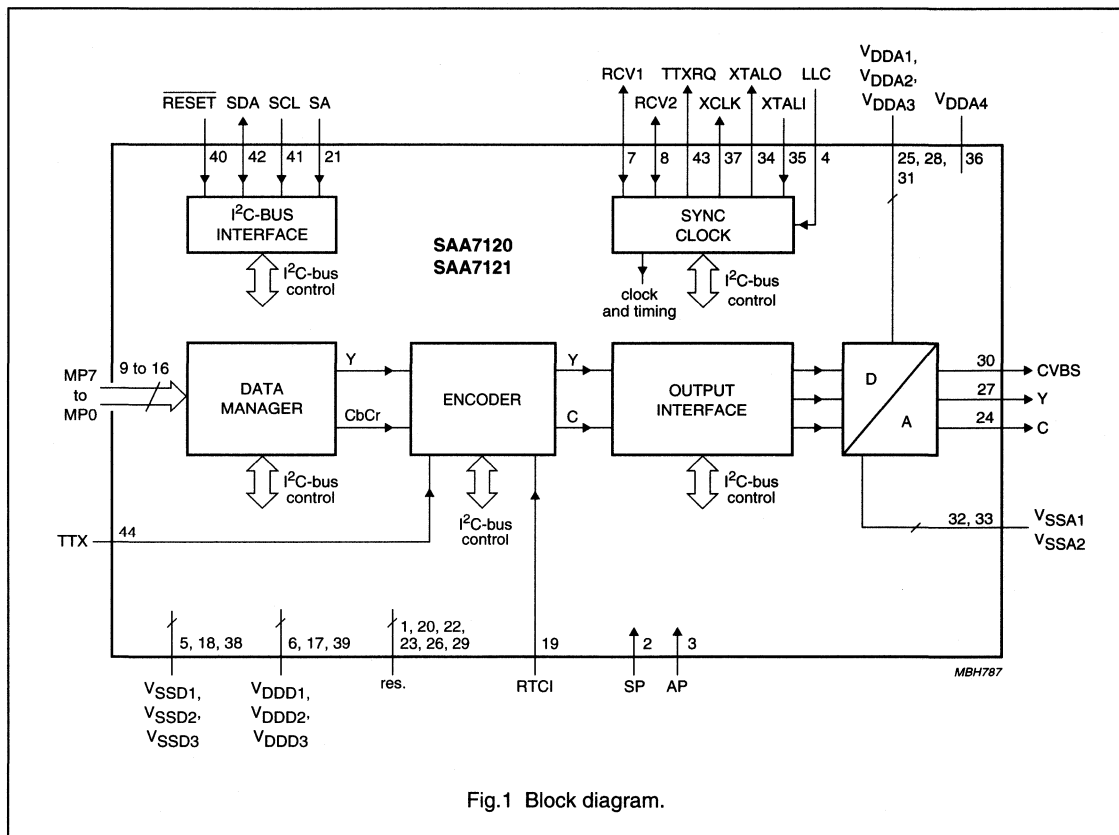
$\overline{RESET}$ SDA SCL SA
40 42 41 21

RCV1 RCV2 TTXRQ XCLK XTALO XTALI LLC
7 8 43 37 34 35 4

$V_{DDA1}$, $V_{DDA2}$, $V_{DDA3}$
$V_{DDA4}$
25, 28, 31
36

I$^2$C-BUS INTERFACE

SAA7120
SAA7121

I$^2$C-bus control

SYNC CLOCK

clock and timing

I$^2$C-bus control

MP7 to MP0
9 to 16

DATA MANAGER

Y
CbCr

ENCODER

Y
C

OUTPUT INTERFACE

D
A

30 CVBS
27 Y
24 C

I$^2$C-bus control

I$^2$C-bus control

I$^2$C-bus control

TTX
44

32, 33
$V_{SSA1}$
$V_{SSA2}$

5, 18, 38
6, 17, 39
1, 20, 22, 23, 26, 29
19
2
3

$V_{SSD1}$, $V_{SSD2}$, $V_{SSD3}$
$V_{DDD1}$, $V_{DDD2}$, $V_{DDD3}$
res.
RTCI
SP
AP

MBH787

Fig.1 Block diagram.